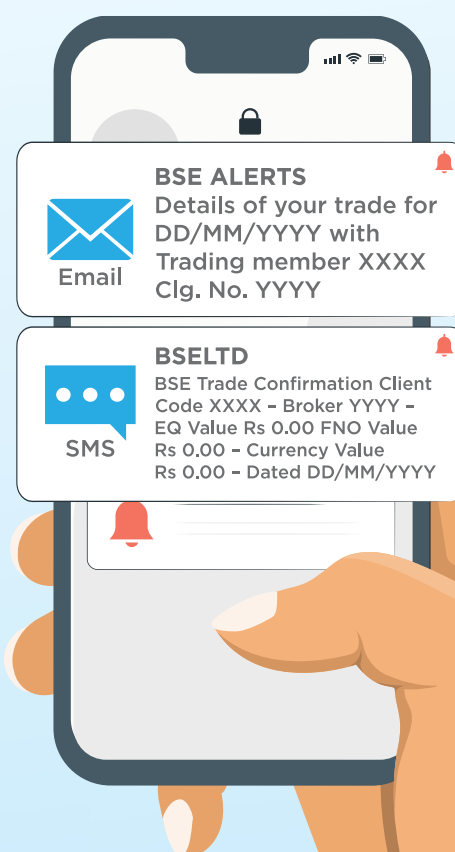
Email

BSE ALERTS
Details of your trade for DD/MM/YYYY with Trading member XXXX Clg. No. YYYY

SMS

BSELTD
BSE Trade Confirmation Client Code XXXX - Broker YYYY - EQ Value Rs 0.00 FNO Value Rs 0.00 - Currency Value Rs 0.00 - Dated DD/MM/YYYY